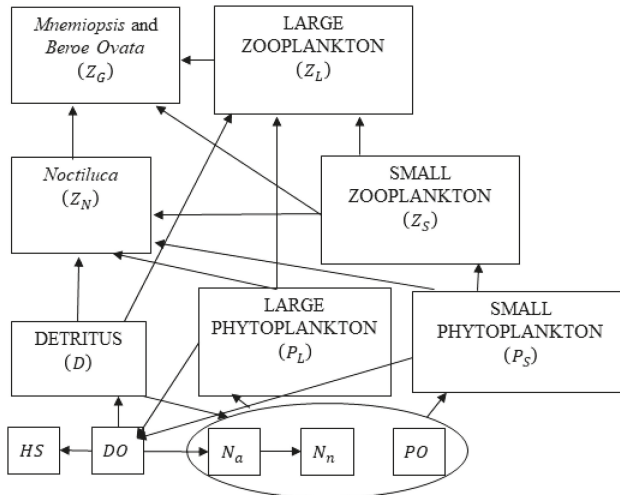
*Mnemiopsis* and *Beroe Ovata* $(Z_G)$

LARGE ZOOPLANKTON $(Z_L)$

*Noctiluca* $(Z_N)$

SMALL ZOOPLANKTON $(Z_S)$

DETRITUS $(D)$

LARGE PHYTOPLANKTON $(P_L)$

SMALL PHYTOPLANKTON $(P_S)$

$HS$

$DO$

$N_a$

$N_n$

$PO$